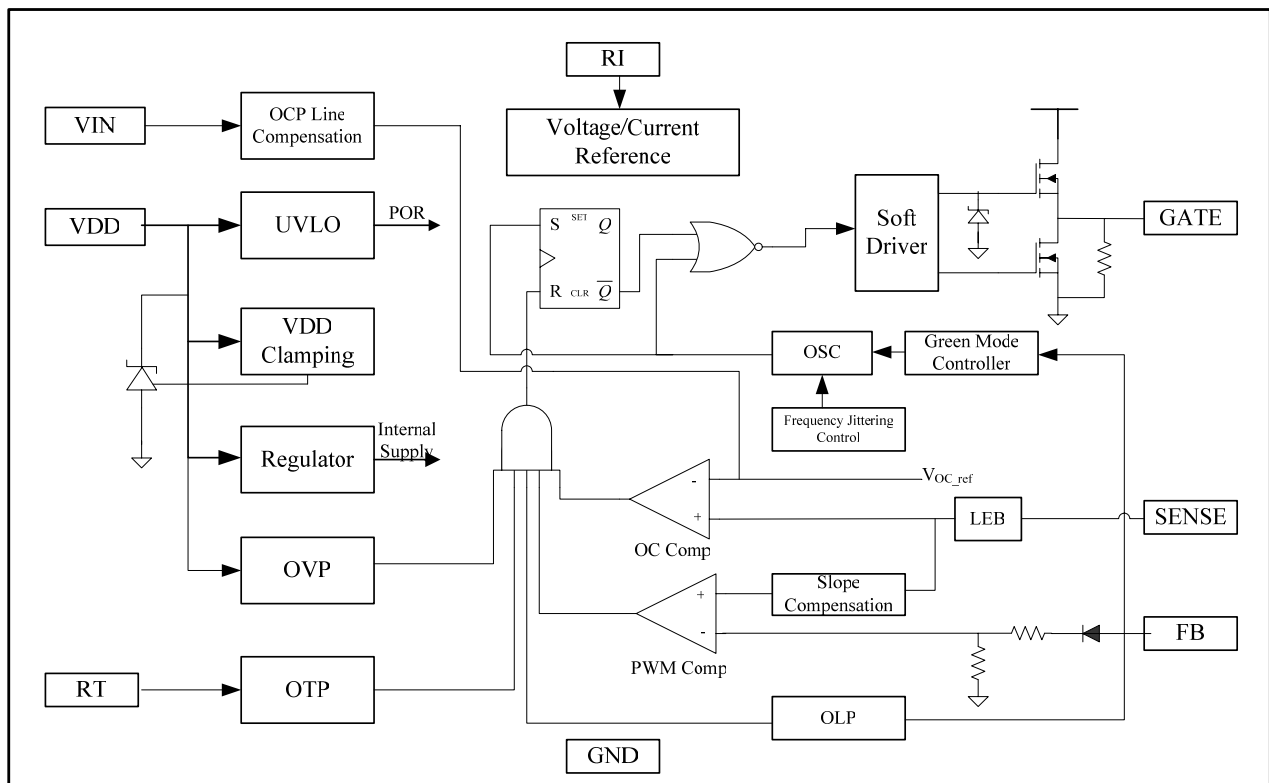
RI

VIN

OCP Line Compensation

Voltage/Current Reference

VDD

UVLO

POR

S SET $Q$

R CLR $\overline{Q}$

Soft Driver

GATE

VDD Clamping

OSC

Green Mode Controller

Frequency Jittering Control

Regulator

Internal Supply

$V_{OC\_ref}$

OC Comp

LEB

SENSE

OVP

Slope Compensation

PWM Comp

FB

RT

OTP

OLP

GND